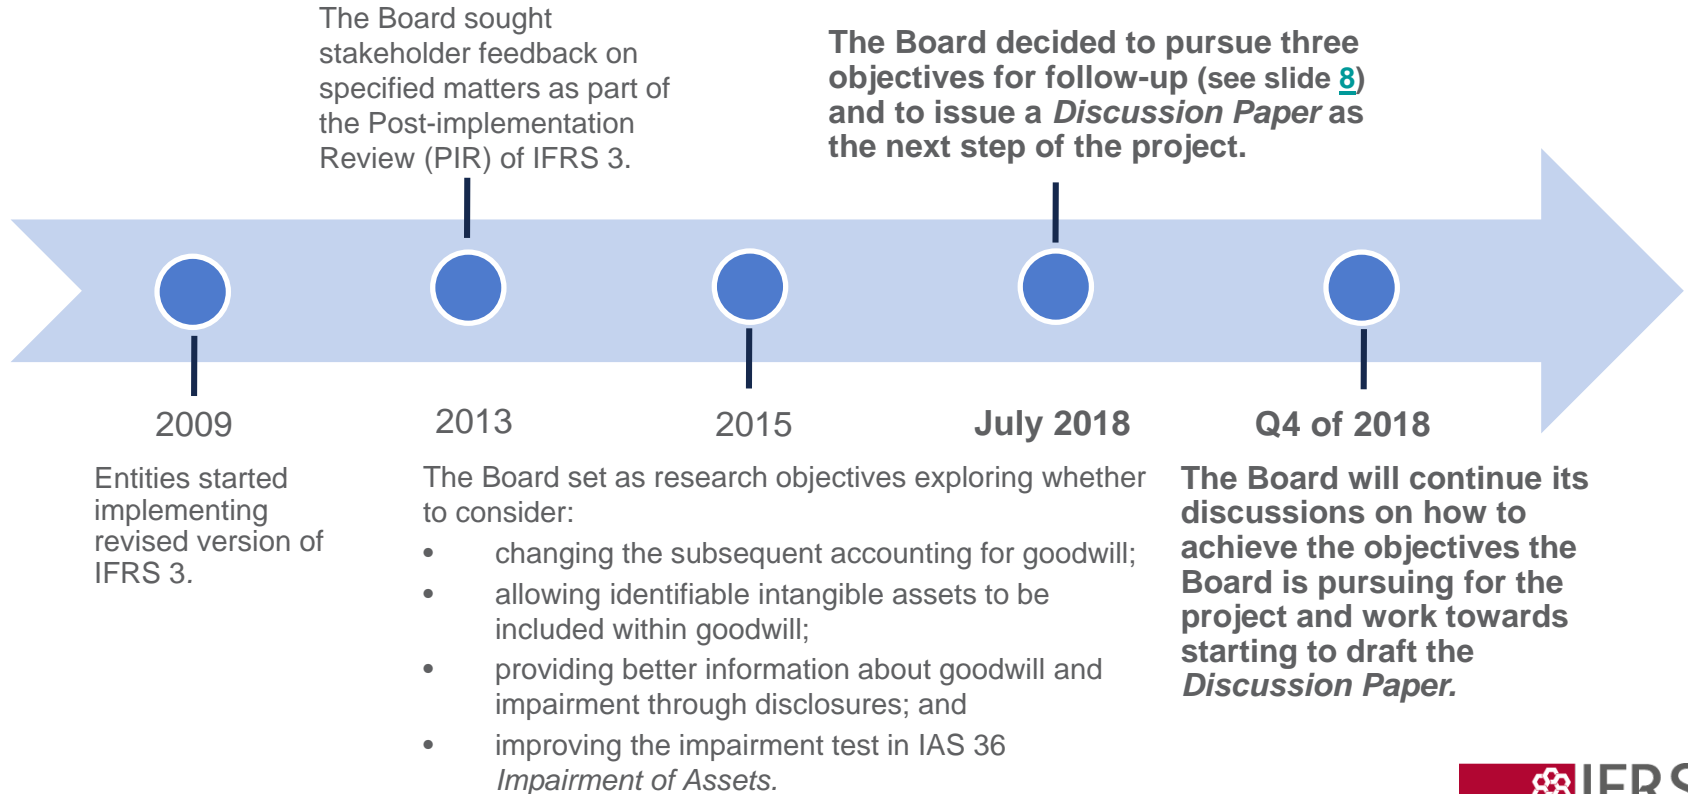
The Board sought stakeholder feedback on specified matters as part of the Post-implementation Review (PIR) of IFRS 3.

The Board decided to pursue three objectives for follow-up (see slide 8) and to issue a *Discussion Paper* as the next step of the project.

2009

Entities started implementing revised version of IFRS 3.

2013

2015

The Board set as research objectives exploring whether to consider:

- changing the subsequent accounting for goodwill;
- allowing identifiable intangible assets to be included within goodwill;
- providing better information about goodwill and impairment through disclosures; and
- improving the impairment test in IAS 36 *Impairment of Assets.*

July 2018

Q4 of 2018

The Board will continue its discussions on how to achieve the objectives the Board is pursuing for the project and work towards starting to draft the *Discussion Paper.*

IFRS